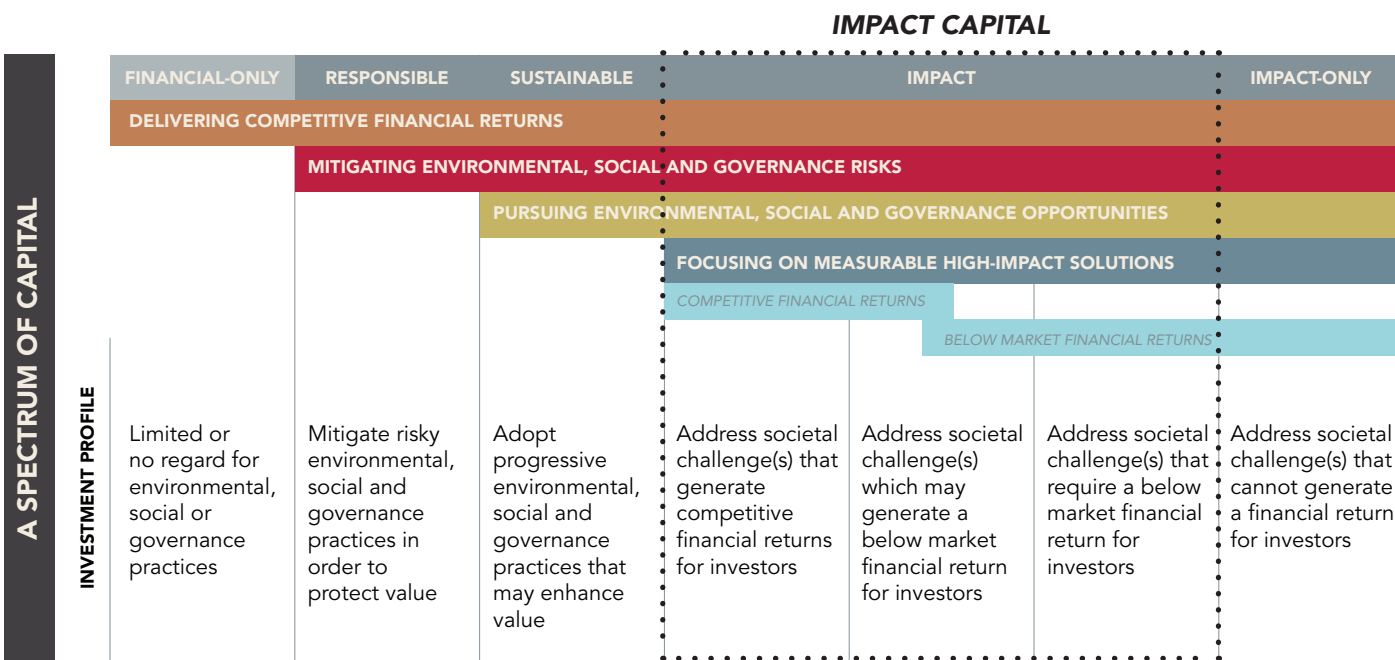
IMPACT CAPITAL

A SPECTRUM OF CAPITAL

| FINANCIAL-ONLY | RESPONSIBLE | SUSTAINABLE | IMPACT | | | IMPACT-ONLY |
|---|---|---|---|---|---|---|

DELIVERING COMPETITIVE FINANCIAL RETURNS

MITIGATING ENVIRONMENTAL, SOCIAL AND GOVERNANCE RISKS

PURSUING ENVIRONMENTAL, SOCIAL AND GOVERNANCE OPPORTUNITIES

FOCUSING ON MEASURABLE HIGH-IMPACT SOLUTIONS

COMPETITIVE FINANCIAL RETURNS

BELOW MARKET FINANCIAL RETURNS

INVESTMENT PROFILE

| Limited or no regard for environmental, social or governance practices | Mitigate risky environmental, social and governance practices in order to protect value | Adopt progressive environmental, social and governance practices that may enhance value | Address societal challenge(s) that generate competitive financial returns for investors | Address societal challenge(s) which may generate a below market financial return for investors | Address societal challenge(s) that require a below market financial return for investors | Address societal challenge(s) that cannot generate a financial return for investors |
|---|---|---|---|---|---|---|